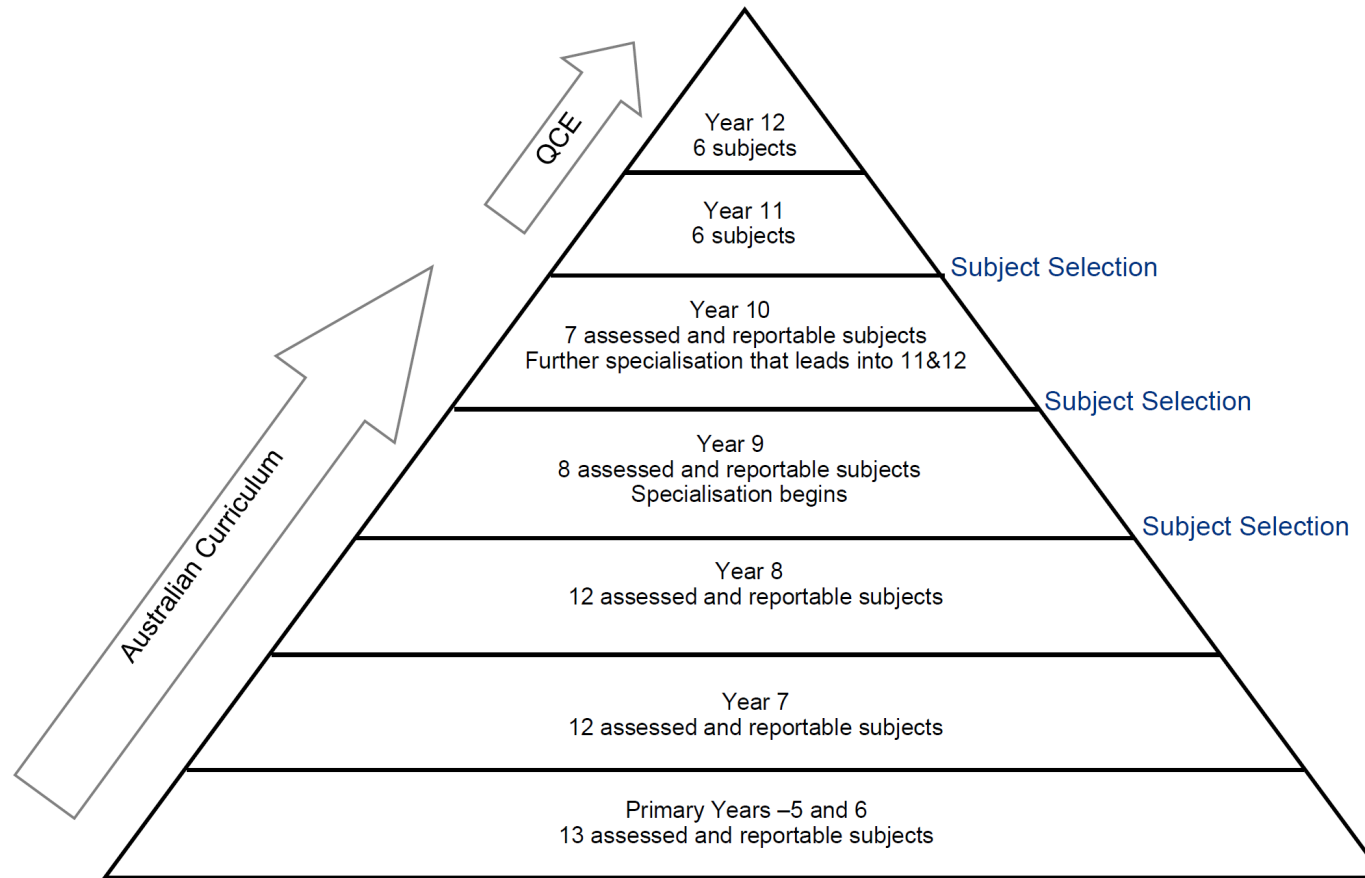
QCE

Australian Curriculum

Year 12
6 subjects

Year 11
6 subjects

Subject Selection

Year 10
7 assessed and reportable subjects
Further specialisation that leads into 11&12

Subject Selection

Year 9
8 assessed and reportable subjects
Specialisation begins

Subject Selection

Year 8
12 assessed and reportable subjects

Year 7
12 assessed and reportable subjects

Primary Years –5 and 6
13 assessed and reportable subjects